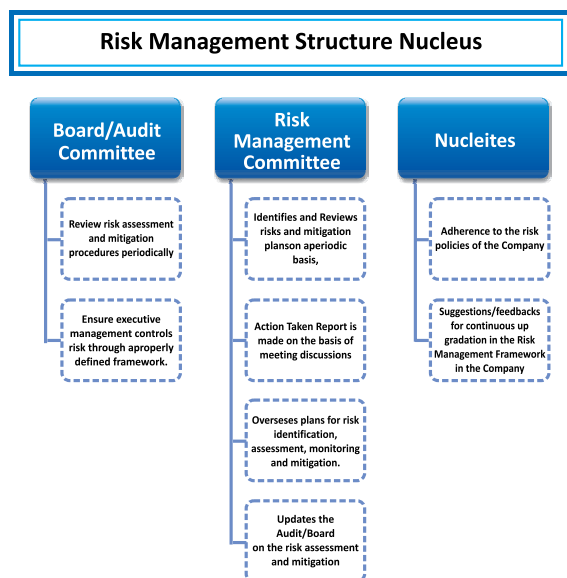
Risk Management Structure Nucleus

Board/Audit Committee

Review risk assessment and mitigation procedures periodically

Ensure executive management controls risk through aproperly defined framework.

Risk Management Committee

Identifies and Reviews risks and mitigation planson aperiodic basis,

Action Taken Report is made on the basis of meeting discussions

Overseses plans for risk identification, assessment, monitoring and mitigation.

Updates the Audit/Board on the risk assessment and mitigation

Nucleites

Adherence to the risk policies of the Company

Suggestions/feedbacks for continuous up gradation in the Risk Management Framework in the Company